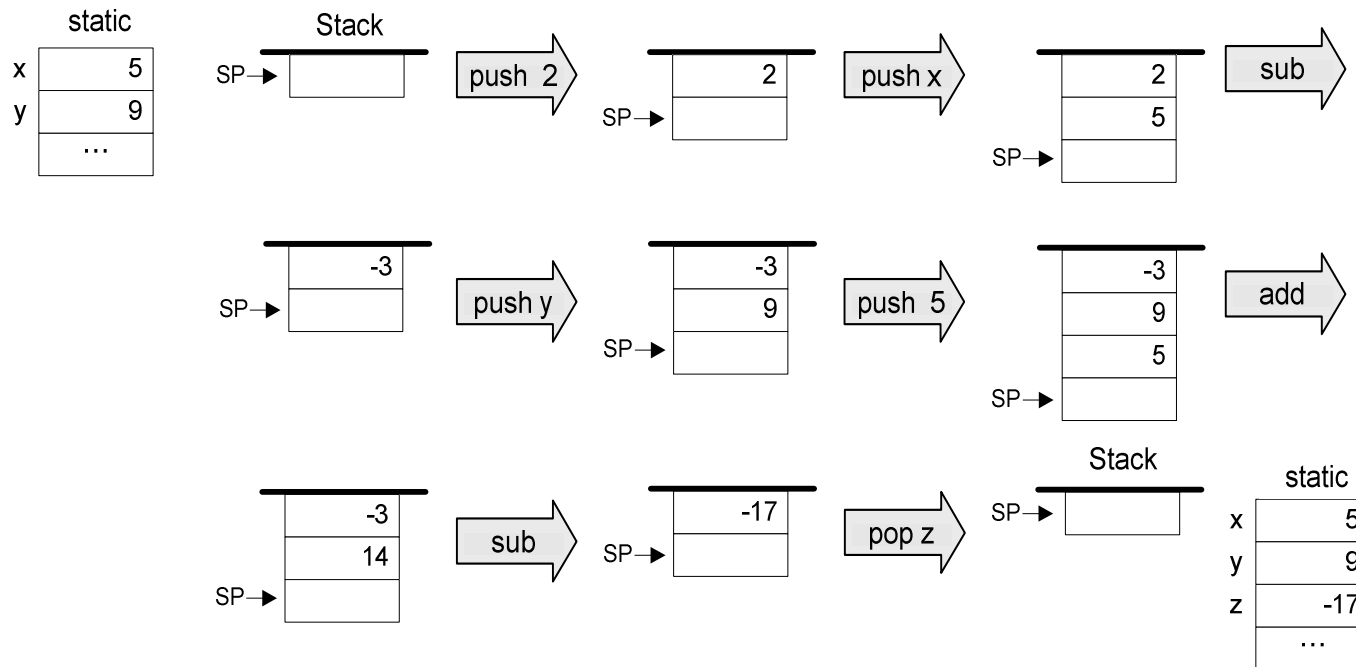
static

| | |
|---|---|
| x | 5 |
| y | 9 |
| | … |

Stack

SP

push 2

2

SP

push x

2

5

SP

sub

-3

SP

push y

-3

9

SP

push 5

-3

9

5

SP

add

-3

14

SP

sub

-17

SP

pop z

Stack

SP

static

| | |
|---|---|
| x | 5 |
| y | 9 |
| z | -17 |
| | … |